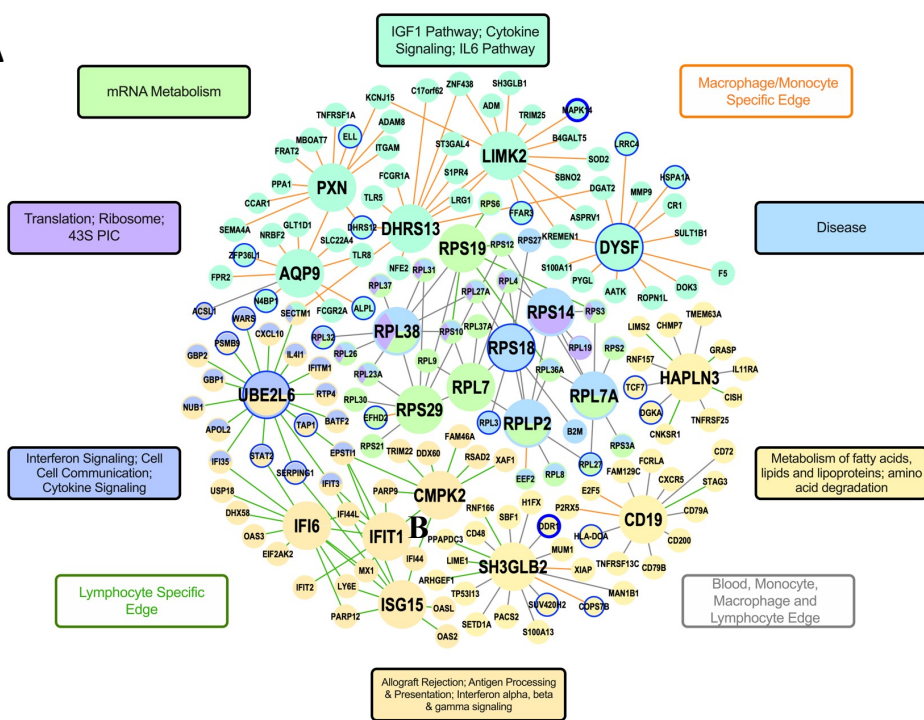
A

IGF1 Pathway; Cytokine Signaling; IL6 Pathway

mRNA Metabolism

Macrophage/Monocyte Specific Edge

Translation; Ribosome; 43S PIC

Disease

Interferon Signaling; Cell Cell Communication; Cytokine Signaling

Metabolism of fatty acids, lipids and lipoproteins; amino acid degradation

Lymphocyte Specific Edge

Blood, Monocyte, Macrophage and Lymphocyte Edge

Allograft Rejection; Antigen Processing & Presentation; Interferon alpha, beta & gamma signaling

ZNF438 SH3GLB1 C17orf62 KCNJ15 ADM TRIM25 MAPK14 TNFRSF1A ADAM8 ELL MBOAT7 ITGAM B4GALT5 LRRC4 FRAT2 ST3GAL4 LIMK2 SOD2 PXN FCGR1A S1PR4 SBNO2 HSPA1A PPA1 DGAT2 MMP9 TLR5 LRG1 CCAR1 RPS6 ASPRV1 CR1 GLT1D1 DHRS12 FFAR3 SULT1B1 SEMA4A NRBF2 DHRS13 RPS12 RPS27 KREMEN1 DYSF ZFP36L1 SLC22A4 RPS19 S100A11 TLR8 F5 AQP9 NFE2 RPL31 RPL4 PYGL FPR2 RPL37 RPL27A AATK DOK3 N4BP1 ROPN1L ACSL1 ALPL RPS14 RPS3 SECTM1 FCGR2A TMEM63A WARS RPL38 RPS10 RPL37A RPL19 LIMS2 CHMP7 CXCL10 RPL32 RPS18 GRASP PSMB9 RPL26 RPL9 RPS2 RNF157 GBP2 IL4I1 RPL7 RPL36A HAPLN3 IL11RA IFITM1 RPL23A TCF7 GBP1 UBE2L6 RTP4 RPL7A CISH RPL30 RPS29 DGKA NUB1 BATF2 EFHD2 RPLP2 TNFRSF25 APOL2 TAP1 RPL3 B2M CNKSR1 FAM46A STAT2 EPSTI1 RPS21 TRIM22 DDX60 RSAD2 XAF1 RPL8 RPL27 RPS3A CD72 IFI35 SERPING1 EEF2 FAM129C FCRLA IFIT3 PARP9 CMPK2 E2F5 CXCR5 USP18 H1FX STAG3 DHX58 IFI44L RNF166 SBF1 P2RX5 IFI6 IFIT1 B DDR1 CD19 CD79A OAS3 CD48 PPAPDC3 HLA-DOA EIF2AK2 IFI44 MUM1 CD200 MX1 LIME1 SH3GLB2 XIAP TNFRSF13C IFIT2 LY6E ARHGEF1 CD79B PARP12 ISG15 TP53I13 MAN1B1 OASL SUV420H2 COPS7B PACS2 SETD1A S100A13 OAS2